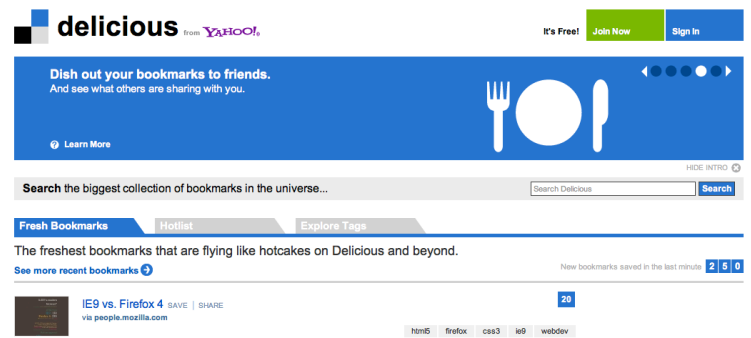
delicious from YAHOO!

It's Free! Join Now Sign In

Dish out your bookmarks to friends.
And see what others are sharing with you.

Learn More

HIDE INTRO

Search the biggest collection of bookmarks in the universe...

Search Delicious Search

Fresh Bookmarks Hotlist Explore Tags

The freshest bookmarks that are flying like hotcakes on Delicious and beyond.

See more recent bookmarks

New bookmarks saved in the last minute 2 5 0

IE9 vs. Firefox 4 SAVE | SHARE
via people.mozilla.com

20

html5 firefox css3 ie9 webdev